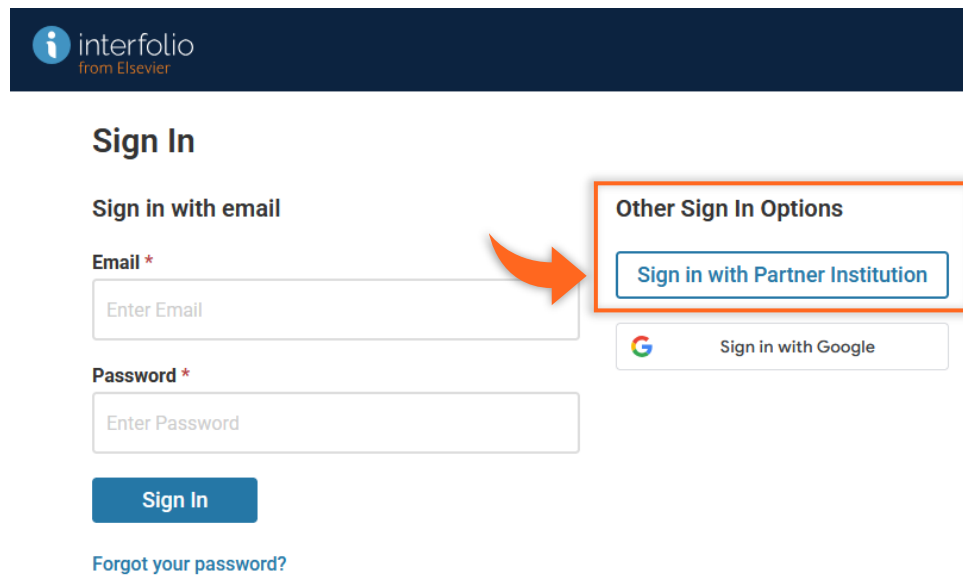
interfolio
from Elsevier

Sign In

Sign in with email

Email *

Enter Email

Password *

Enter Password

Sign In

Forgot your password?

Other Sign In Options

Sign in with Partner Institution

Sign in with Google